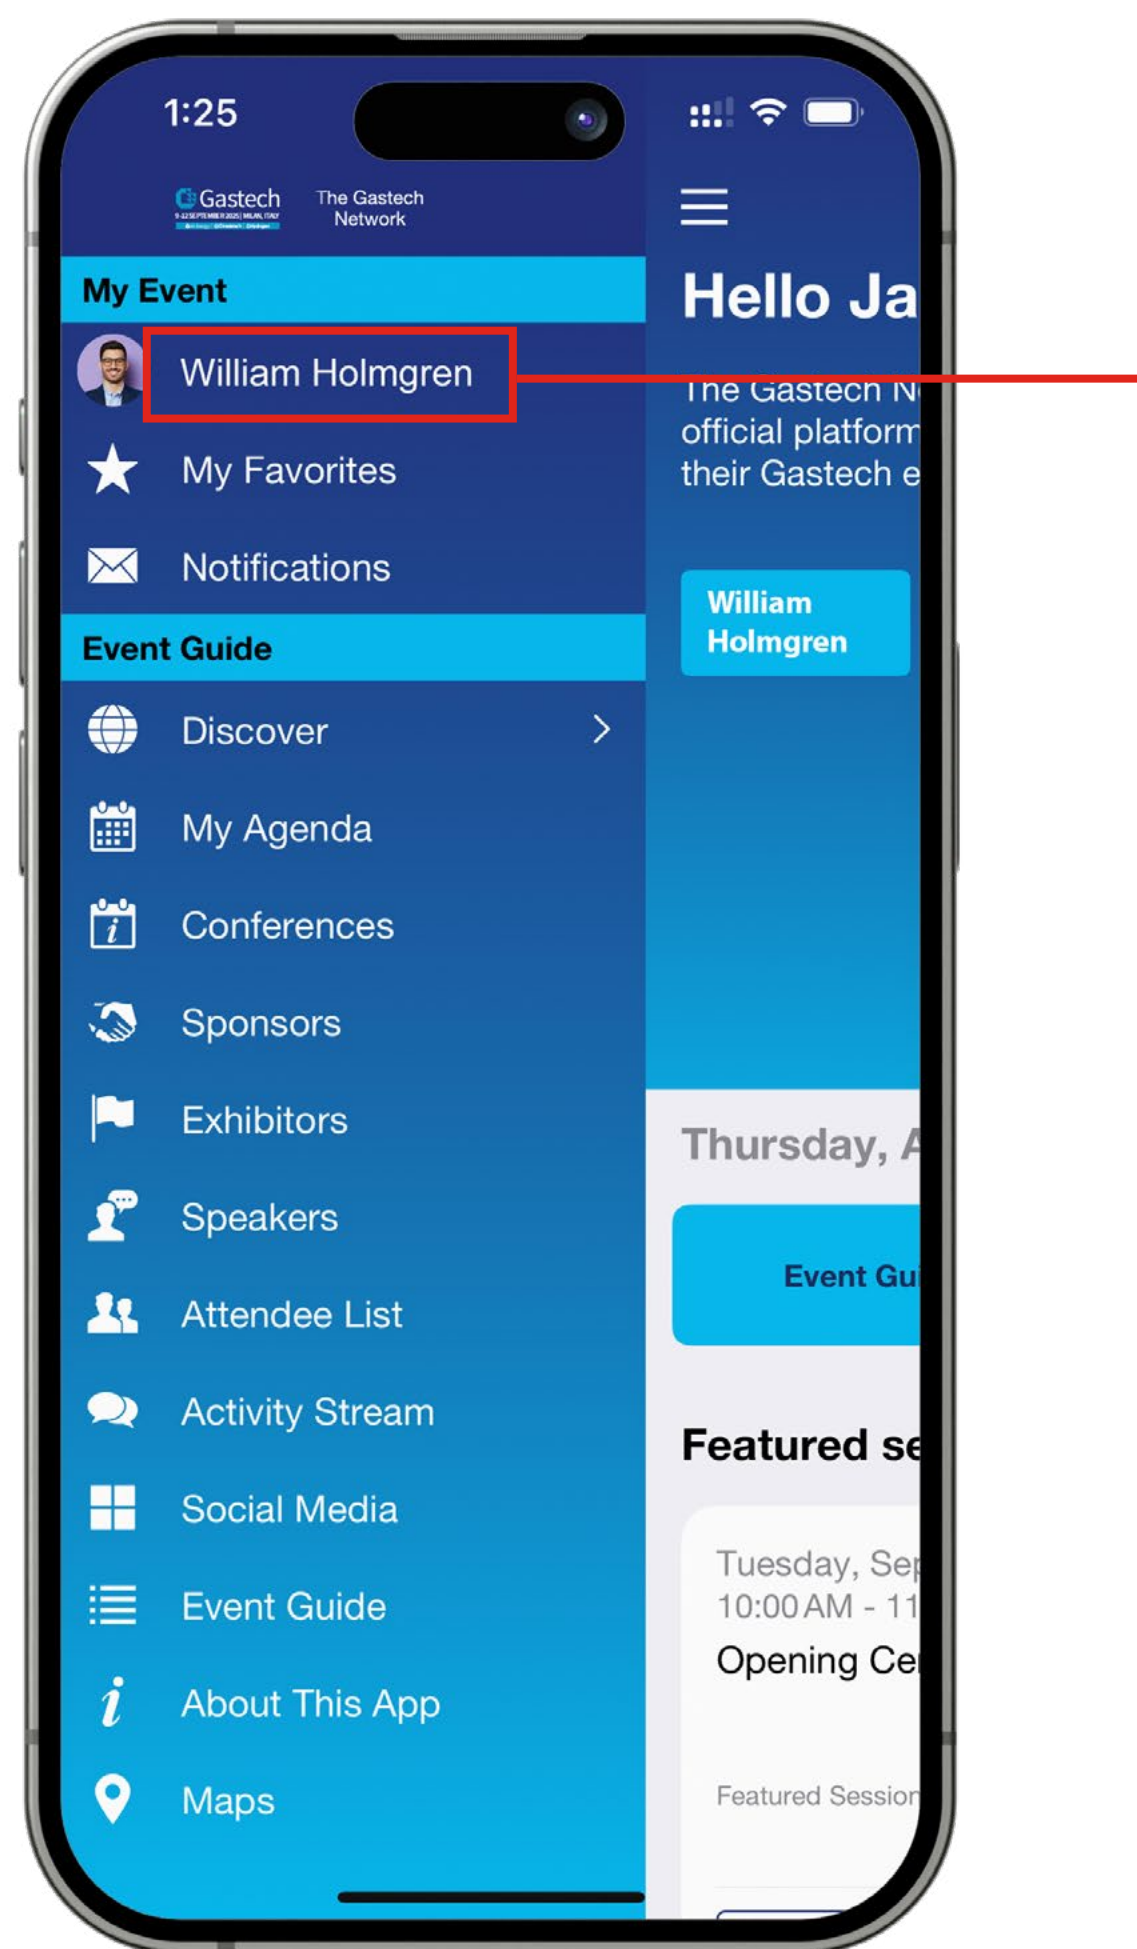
1:25

Gastech
9-12 SEPTEMBER 2025 | MILAN, ITALY

The Gastech Network

My Event

William Holmgren

My Favorites

Notifications

Event Guide

Discover

My Agenda

Conferences

Sponsors

Exhibitors

Speakers

Attendee List

Activity Stream

Social Media

Event Guide

About This App

Maps

Hello Ja

The Gastech N
official platform
their Gastech e

William Holmgren

Thursday, A

Event Gu

Featured se

Tuesday, Se
10:00 AM - 11
Opening Ce

Featured Session